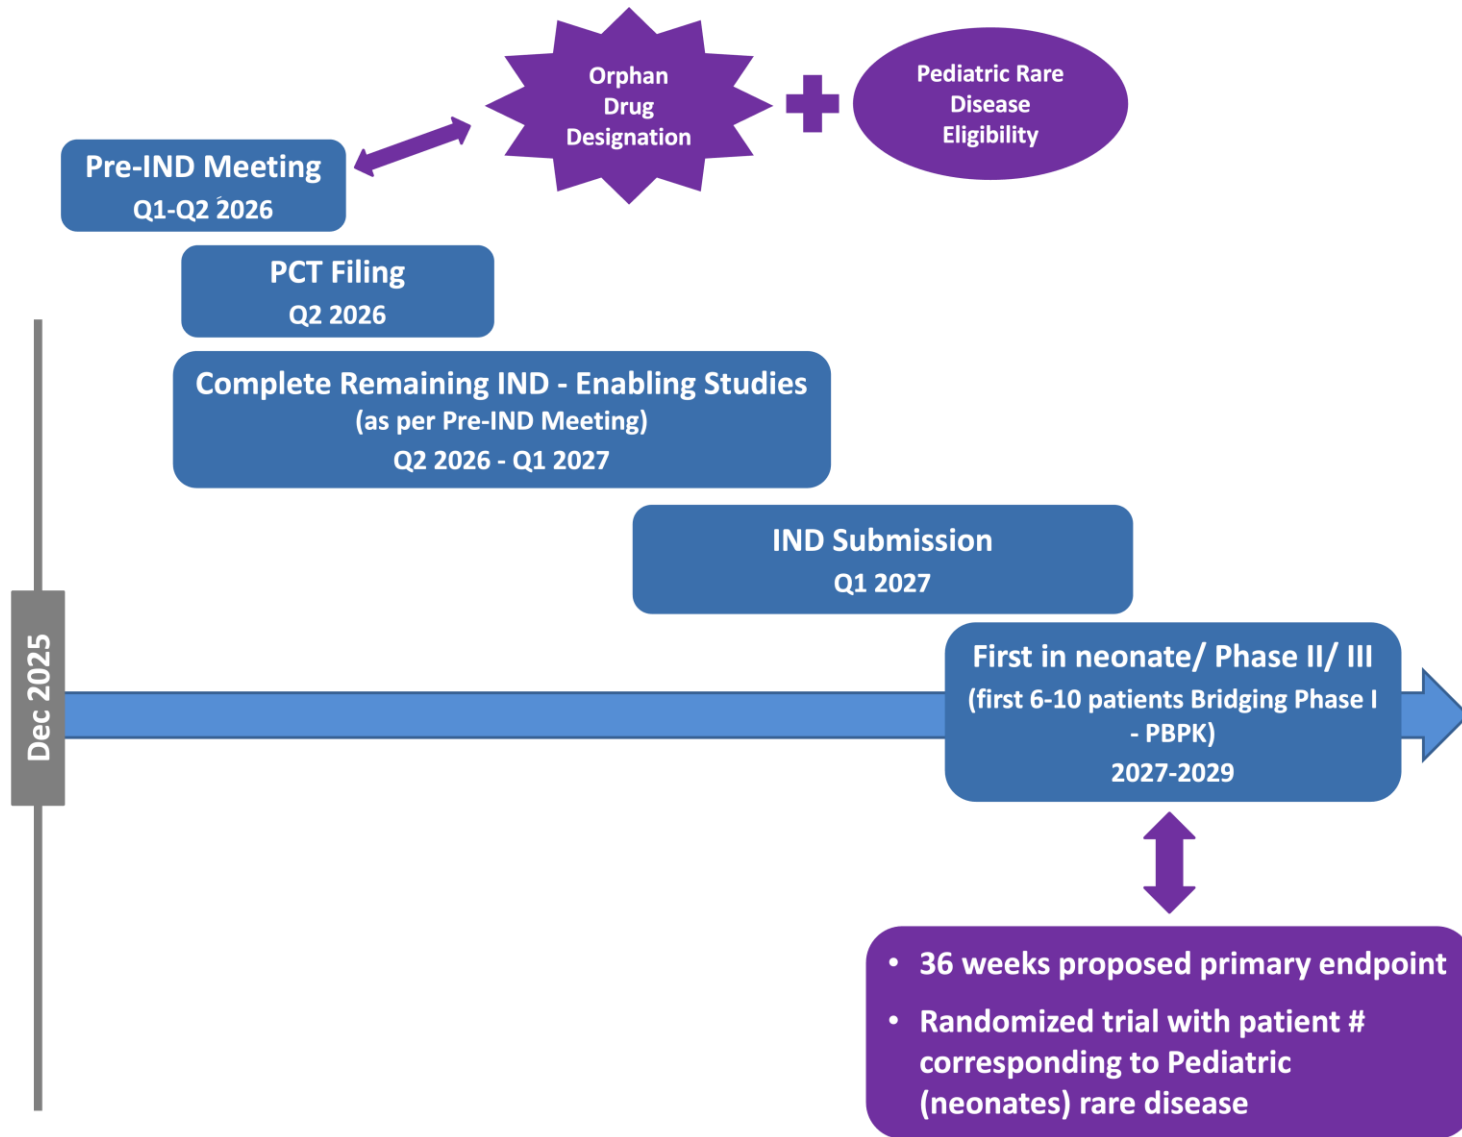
Orphan Drug Designation

Pediatric Rare Disease Eligibility

Pre-IND Meeting
Q1-Q2 2026

PCT Filing
Q2 2026

Complete Remaining IND - Enabling Studies
(as per Pre-IND Meeting)
Q2 2026 - Q1 2027

IND Submission
Q1 2027

Dec 2025

First in neonate/ Phase II/ III
(first 6-10 patients Bridging Phase I - PBPK)
2027-2029

• 36 weeks proposed primary endpoint
• Randomized trial with patient # corresponding to Pediatric (neonates) rare disease